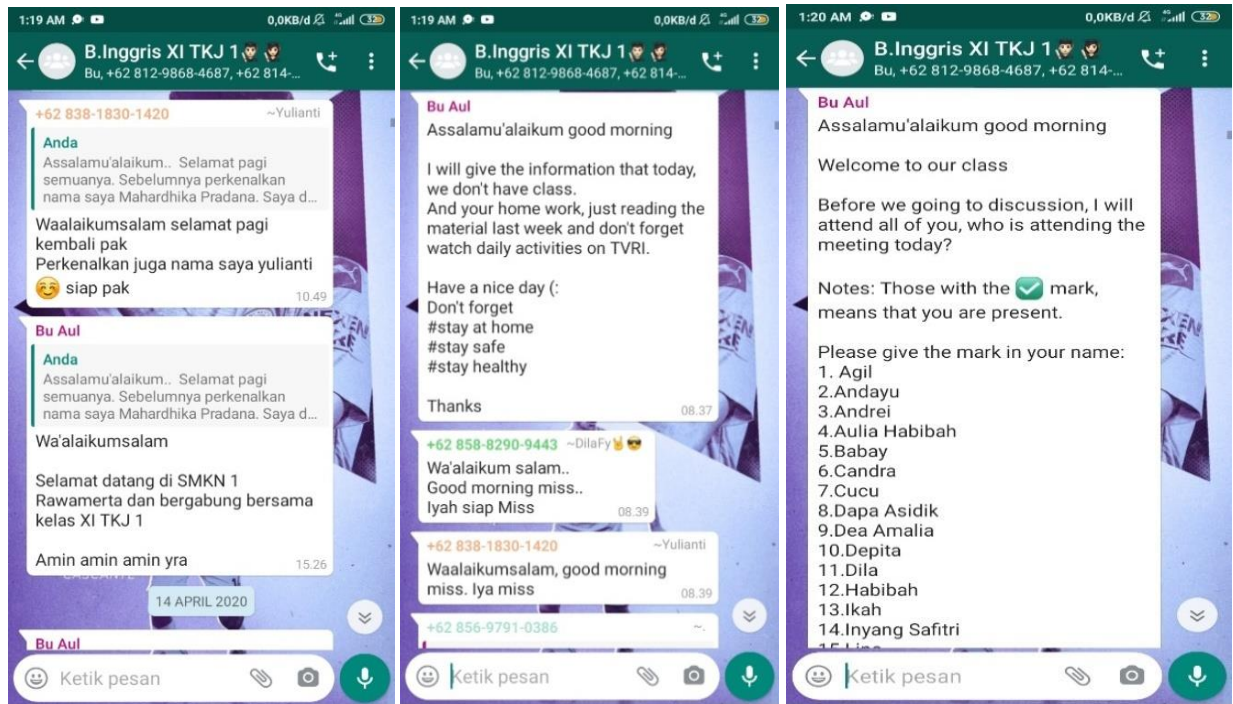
1:19 AM 0,0KB/d 32

B.Inggris XI TKJ 1
Bu, +62 812-9868-4687, +62 814-...

+62 838-1830-1420 ~Yulianti
Anda
Assalamu'alaikum.. Selamat pagi semuanya. Sebelumnya perkenalkan nama saya Mahardhika Pradana. Saya d...
Waalaikumsalam selamat pagi kembali pak
Perkenalkan juga nama saya yulianti
siap pak 10.49

Bu Aul
Anda
Assalamu'alaikum.. Selamat pagi semuanya. Sebelumnya perkenalkan nama saya Mahardhika Pradana. Saya d...
Wa'alaikumsalam

Selamat datang di SMKN 1 Rawamerta dan bergabung bersama kelas XI TKJ 1

Amin amin amin yra 15.26

14 APRIL 2020

Bu Aul

Ketik pesan

1:19 AM 0,0KB/d 32

B.Inggris XI TKJ 1
Bu, +62 812-9868-4687, +62 814-...

Bu Aul
Assalamu'alaikum good morning

I will give the information that today, we don't have class.
And your home work, just reading the material last week and don't forget watch daily activities on TVRI.

Have a nice day (:
Don't forget
#stay at home
#stay safe
#stay healthy

Thanks 08.37

+62 858-8290-9443 ~DilaFy
Wa'alaikum salam..
Good morning miss..
Iyah siap Miss 08.39

+62 838-1830-1420 ~Yulianti
Waalaikumsalam, good morning miss. Iya miss 08.39

+62 856-9791-0386 ~.

Ketik pesan

1:20 AM 0,0KB/d 32

B.Inggris XI TKJ 1
Bu, +62 812-9868-4687, +62 814-...

Bu Aul
Assalamu'alaikum good morning

Welcome to our class

Before we going to discussion, I will attend all of you, who is attending the meeting today?

Notes: Those with the ✅ mark, means that you are present.

Please give the mark in your name:
1. Agil
2.Andayu
3.Andrei
4.Aulia Habibah
5.Babay
6.Candra
7.Cucu
8.Dapa Asidik
9.Dea Amalia
10.Depita
11.Dila
12.Habibah
13.Ikah
14.Inyang Safitri
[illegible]

Ketik pesan